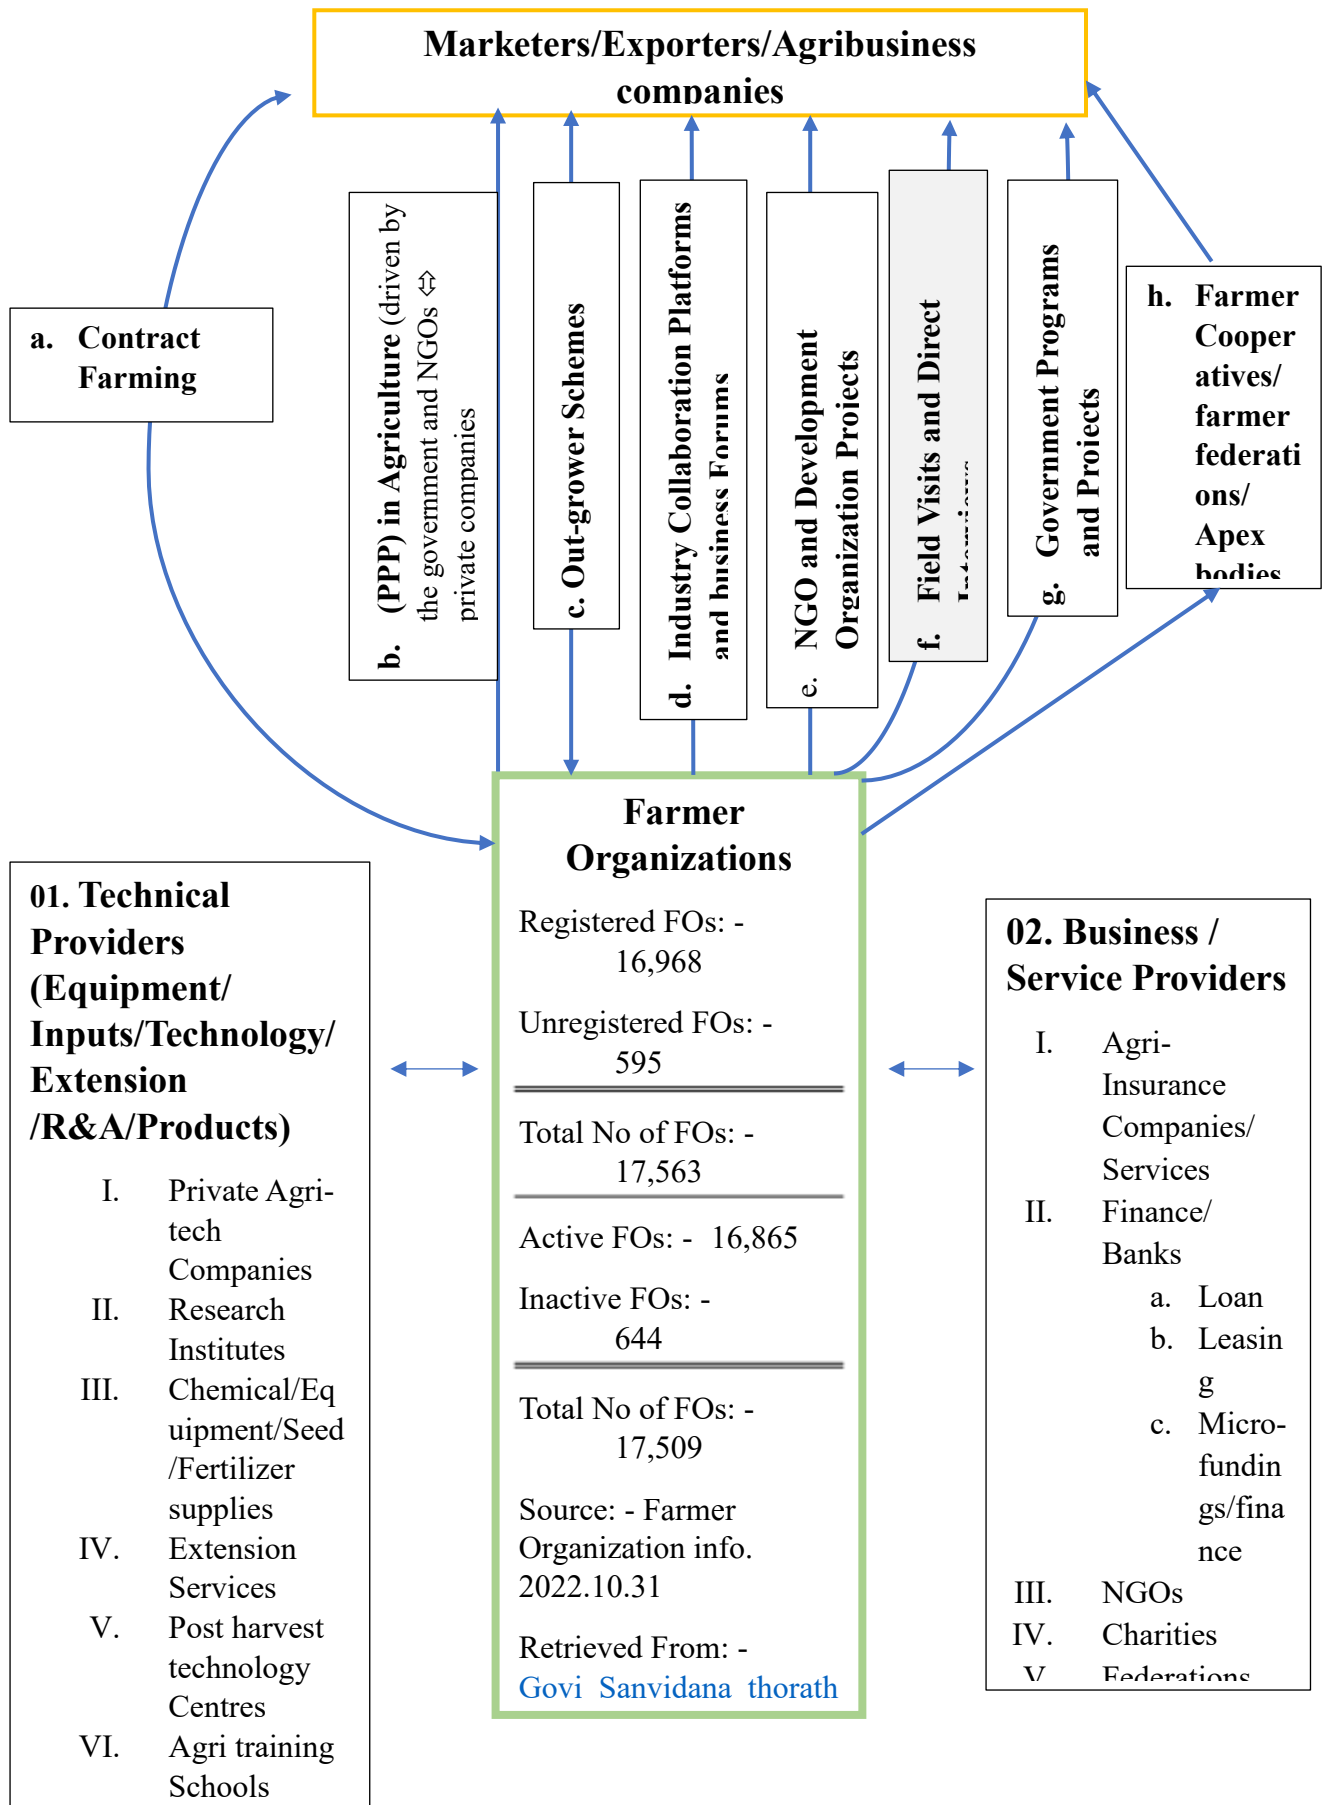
Marketers/Exporters/Agribusiness companies

a. Contract Farming

b. (PPP) in Agriculture (driven by the government and NGOs ⇔ private companies

c. Out-grower Schemes

d. Industry Collaboration Platforms and business Forums

e. NGO and Development Organization Projects

f. Field Visits and Direct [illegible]

g. Government Programs and Projects

h. Farmer Cooperatives/ farmer federations/ Apex bodies

Farmer Organizations

Registered FOs: - 16,968

Unregistered FOs: - 595

Total No of FOs: - 17,563

Active FOs: - 16,865

Inactive FOs: - 644

Total No of FOs: - 17,509

Source: - Farmer Organization info. 2022.10.31

Retrieved From: - Govi Sanvidana thorath

01. Technical Providers (Equipment/ Inputs/Technology/ Extension /R&A/Products)

I. Private Agri-tech Companies
II. Research Institutes
III. Chemical/Equipment/Seed /Fertilizer supplies
IV. Extension Services
V. Post harvest technology Centres
VI. Agri training Schools

02. Business / Service Providers

I. Agri-Insurance Companies/ Services
II. Finance/ Banks
a. Loan
b. Leasing
c. Micro-fundings/finance
III. NGOs
IV. Charities
V. Federations